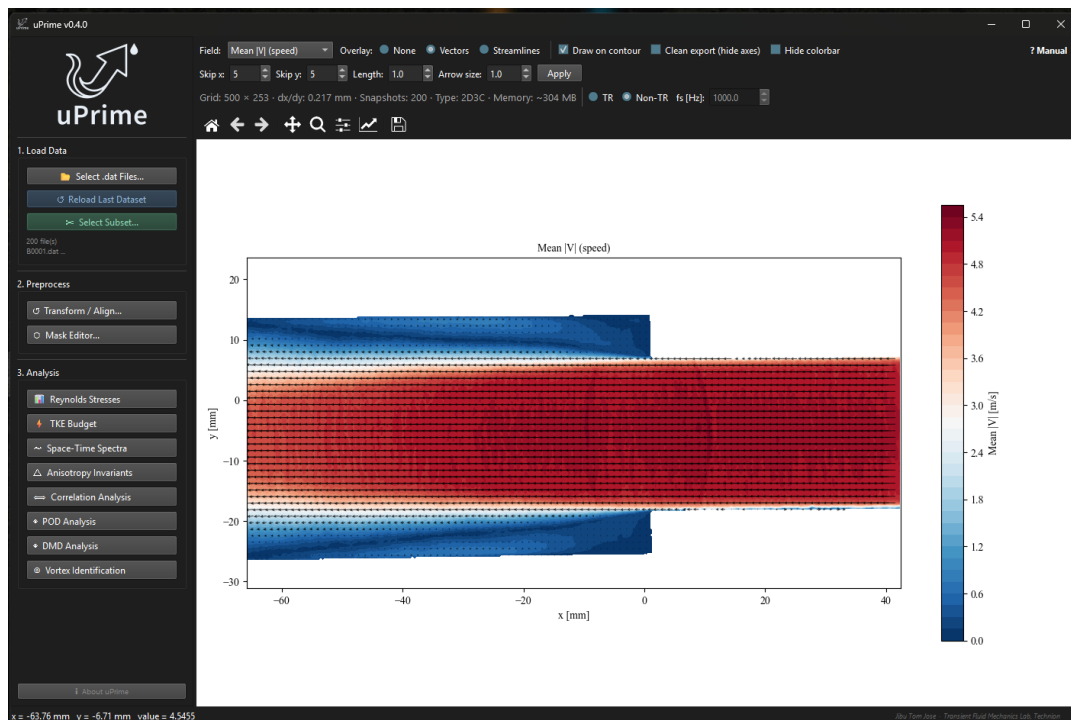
uPrime v0.4.0

uPrime

Field: Mean |V| (speed) Overlay: None Vectors Streamlines Draw on contour Clean export (hide axes) Hide colorbar ? Manual

Skip x: 5 Skip y: 5 Length: 1.0 Arrow size: 1.0 Apply

Grid: 500 × 253 · dx/dy: 0.217 mm · Snapshots: 200 · Type: 2D3C · Memory: ~304 MB TR Non-TR fs [Hz]: 1000.0

1. Load Data

Select .dat Files...

Reload Last Dataset

Select Subset...

200 file(s)
B0001.dat ...

2. Preprocess

Transform / Align...

Mask Editor...

3. Analysis

Reynolds Stresses

TKE Budget

Space-Time Spectra

Anisotropy Invariants

Correlation Analysis

POD Analysis

DMD Analysis

Vortex Identification

About uPrime

Mean |V| (speed)

20
10
0
−10
−20
−30

y [mm]

−60 −40 −20 0 20 40

x [mm]

5.4
4.8
4.2
3.6
3.0
2.4
1.8
1.2
0.6
0.0

Mean |V| [m/s]

x = -63.76 mm y = -6.71 mm value = 4.5455

Jibu Tom Jose · Transient Fluid Mechanics Lab, Technion